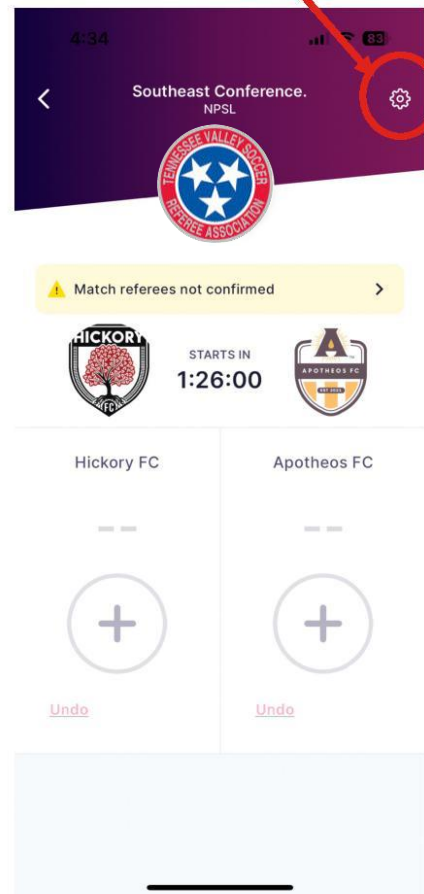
4:34

83

Southeast Conference.
NPSL

TENNESSEE VALLEY SOCCER REFEREE ASSOCIATION

Match referees not confirmed

HICKORY FC

STARTS IN
1:26:00

APOTHEOS FC
EST 2023

Hickory FC

Apotheos FC

– –

– –

Undo

Undo